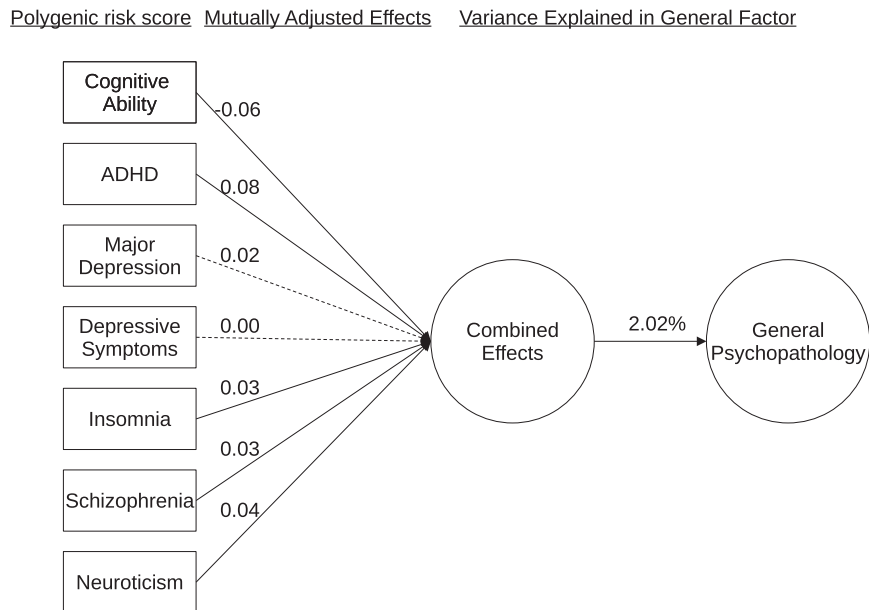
Polygenic risk score Mutually Adjusted Effects Variance Explained in General Factor

Cognitive Ability
-0.06

ADHD
0.08

Major Depression
0.02

Depressive Symptoms
0.00

Insomnia
0.03

Schizophrenia
0.03

Neuroticism
0.04

Combined Effects

2.02%

General Psychopathology